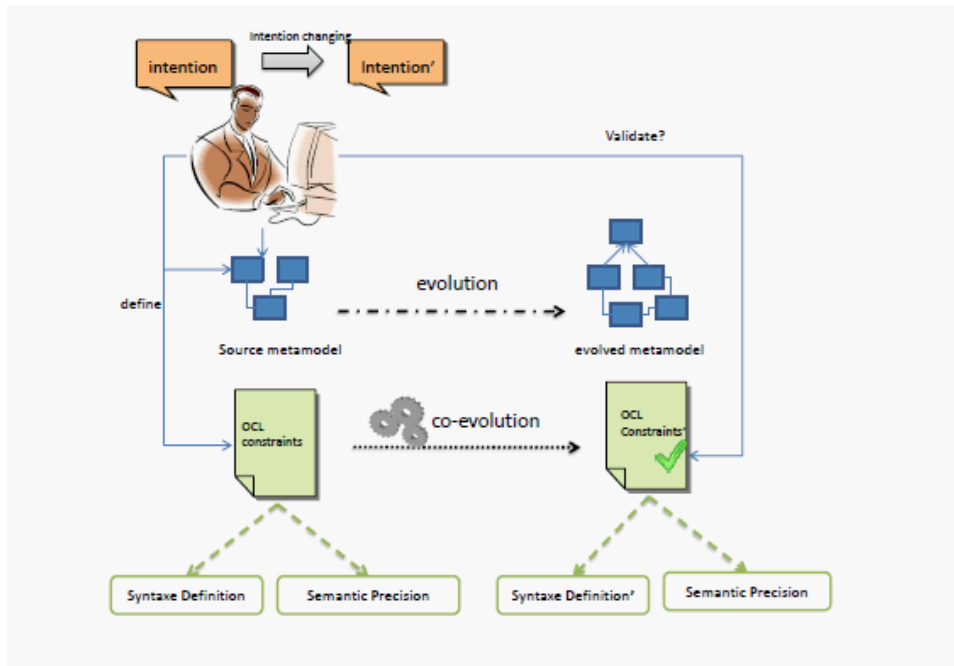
intention

Intention changing

Intention'

Validate?

define

evolution

Source metamodel

evolved metamodel

OCL constraints

co-evolution

OCL Constraints'

Syntaxe Definition

Semantic Precision

Syntaxe Definition'

Semantic Precision